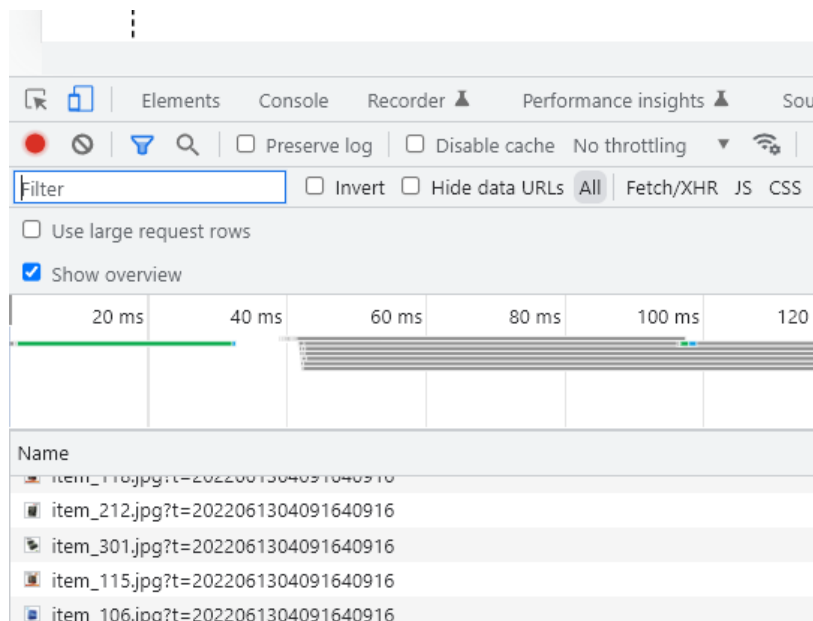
Elements Console Recorder Performance insights Sou

Preserve log Disable cache No throttling

Filter Invert Hide data URLs All Fetch/XHR JS CSS

Use large request rows

Show overview

20 ms 40 ms 60 ms 80 ms 100 ms 120

Name

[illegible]

item_212.jpg?t=2022061304091640916

item_301.jpg?t=2022061304091640916

item_115.jpg?t=2022061304091640916

item_106.jpg?t=2022061304091640916